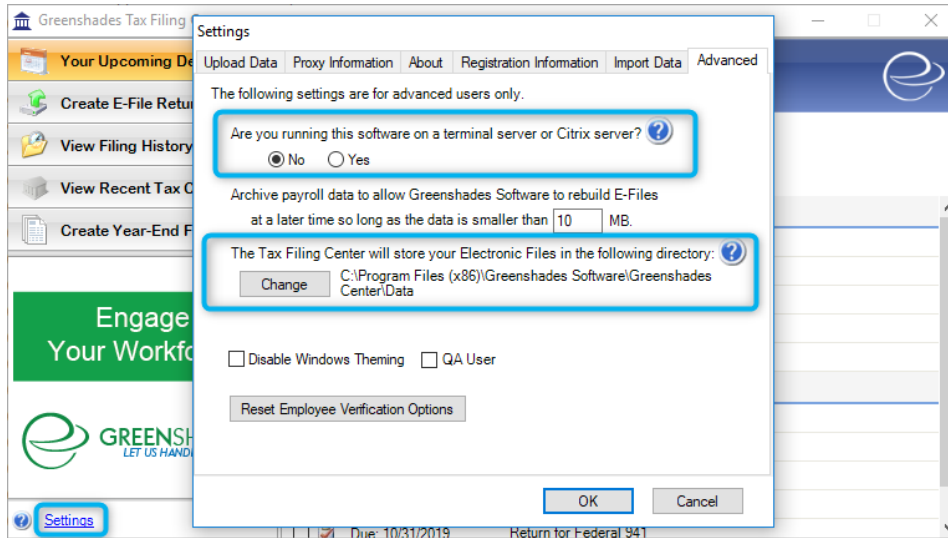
Greenshades Tax Filing C

Your Upcoming De

Create E-File Retur

View Filing History

View Recent Tax C

Create Year-End F

Engage
Your Workfo

GREENSH
LET US HAND

Settings

Due: 10/31/2019 Return for Federal 941

Settings

Upload Data | Proxy Information | About | Registration Information | Import Data | Advanced

The following settings are for advanced users only.

Are you running this software on a terminal server or Citrix server? ?

No Yes

Archive payroll data to allow Greenshades Software to rebuild E-Files at a later time so long as the data is smaller than 10 MB.

The Tax Filing Center will store your Electronic Files in the following directory: ?

Change C:\Program Files (x86)\Greenshades Software\Greenshades Center\Data

Disable Windows Theming QA User

Reset Employee Verification Options

OK Cancel